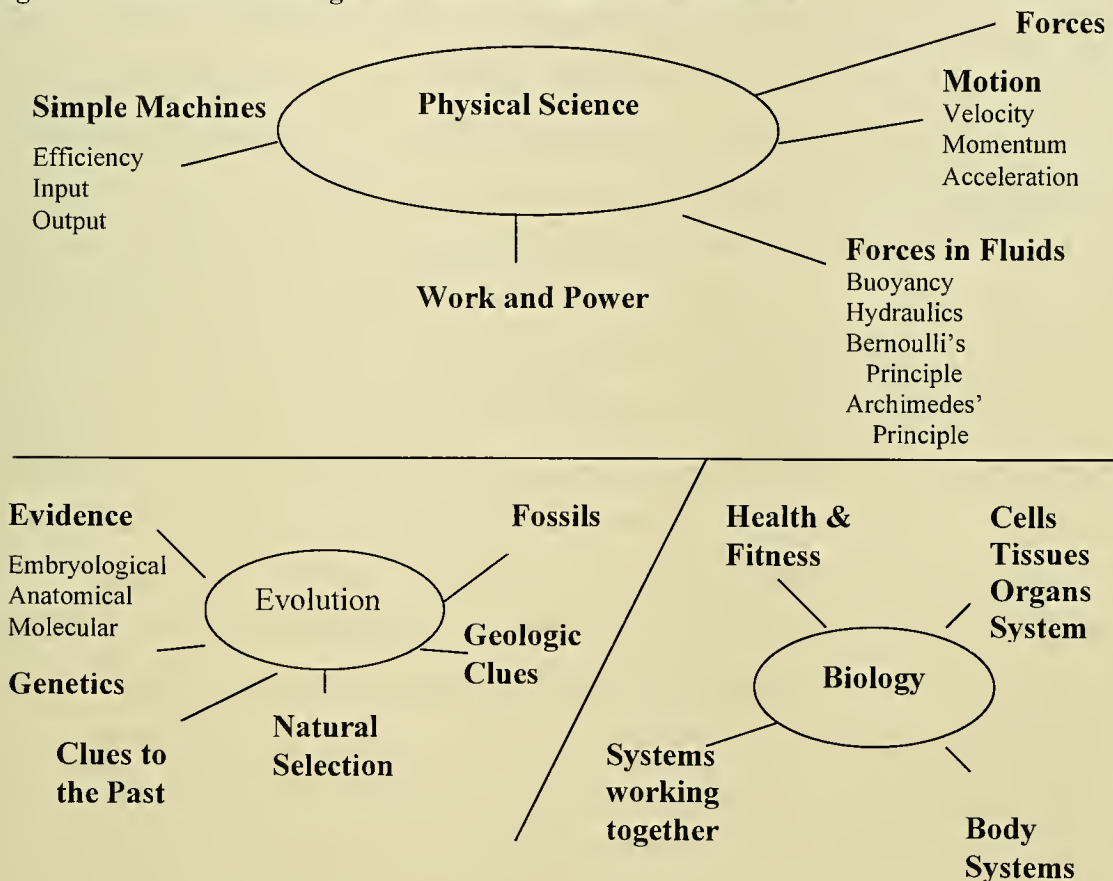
Physical Science

Forces

Simple Machines
Efficiency
Input
Output

Motion
Velocity
Momentum
Acceleration

Work and Power

Forces in Fluids
Buoyancy
Hydraulics
Bernoulli's Principle
Archimedes' Principle

Evolution

Evidence
Embryological
Anatomical
Molecular

Fossils

Geologic Clues

Genetics

Natural Selection

Clues to the Past

Biology

Health & Fitness

Cells
Tissues
Organs
System

Systems working together

Body Systems